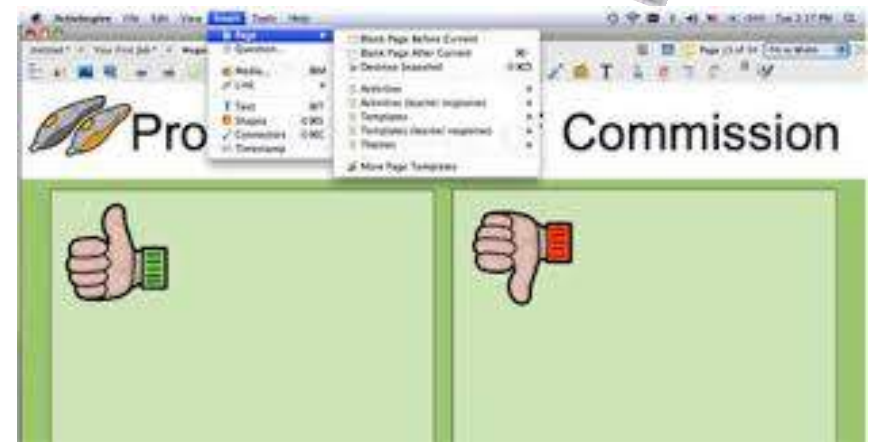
ActivInspire File Edit View Insert Tools Help

Untitled* Your First Job*

Page
Question...
Media...
Link
Text
Shapes
Connectors
Timestamp

Blank Page Before Current
Blank Page After Current
Desktop Snapshot
Activities
Activities (teacher responses)
Templates
Templates (teacher responses)
Themes
More Page Templates

Page 13 of 14

Pro

Commission